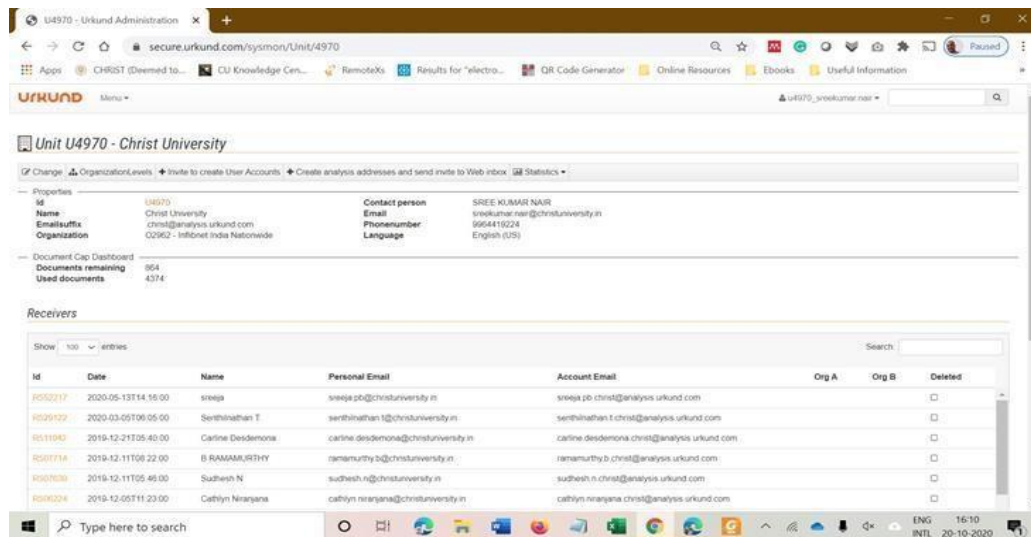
U4970 - Urkund Administration ×

secure.urkund.com/sysmon/Unit/4970

Paused

Apps CHRIST (Deemed to... CU Knowledge Cen... RemoteXs Results for "electro... QR Code Generator Online Resources Ebooks Useful Information

URKUND Menu ▾

u4970_sreekumar.nair ▾

Unit U4970 - Christ University

Change OrganizationLevels + Invite to create User Accounts + Create analysis addresses and send invite to Web inbox Statistics ▾

Properties

| | | | |
|---|---|---|---|
| Id | U4970 | Contact person | SREE KUMAR NAIR |
| Name | Christ University | Email | sreekumar.nair@christuniversity.in |
| Emailsuffix | .christ@analysis.urkund.com | Phonenumber | 9964419224 |
| Organization | O2962 - Inflibnet India Nationwide | Language | English (US) |

Document Cap Dashboard

| | |
|---|---|
| Documents remaining | 864 |
| Used documents | 4374 |

Receivers

Show 100 ▾ entries

Search:

| Id | Date | Name | Personal Email | Account Email | Org A | Org B | Deleted |
|---|---|---|---|---|---|---|---|
| R552217 | 2020-05-13T14:16:00 | sreeja | sreeja.pb@christuniversity.in | sreeja.pb.christ@analysis.urkund.com | | | ☐ |
| R529122 | 2020-03-05T06:05:00 | Senthilnathan T | senthilnathan.t@christuniversity.in | senthilnathan.t.christ@analysis.urkund.com | | | ☐ |
| R511040 | 2019-12-21T05:40:00 | Carline Desdemona | carline.desdemona@christuniversity.in | carline.desdemona.christ@analysis.urkund.com | | | ☐ |
| R507714 | 2019-12-11T08:22:00 | B RAMAMURTHY | ramamurthy.b@christuniversity.in | ramamurthy.b.christ@analysis.urkund.com | | | ☐ |
| R507639 | 2019-12-11T05:46:00 | Sudhesh N | sudhesh.n@christuniversity.in | sudhesh.n.christ@analysis.urkund.com | | | ☐ |
| R506224 | 2019-12-05T11:23:00 | Cathlyn Niranjana | cathlyn.niranjana@christuniversity.in | cathlyn.niranjana.christ@analysis.urkund.com | | | ☐ |

Type here to search

ENG INTL 16:10 20-10-2020